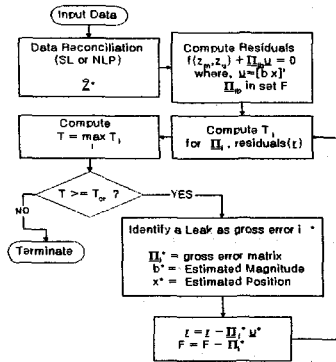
Input Data

Data Reconciliation (SL or NLP)

$\hat{z}^*$

Compute Residuals

$f(z_m, z_u) + \underline{\Pi}_{sp}\underline{u} = 0$

where, $\underline{u} = [b\ x]'$

$\underline{\Pi}_{sp}$ in set F

Compute $T = \max_i T_i$

Compute $T_i$ for $\underline{\Pi}_i$, residuals($\underline{r}$)

$T >= T_{cr}$ ?

NO

YES

Terminate

Identify a Leak as gross error i *

$\underline{\Pi}_i^*$ = gross error matrix

$b^*$ = Estimated Magnitude

$x^*$ = Estimated Position

$\underline{r} = \underline{r} - \underline{\Pi}_i^* \underline{u}^*$

$F = F - \underline{\Pi}_i^*$